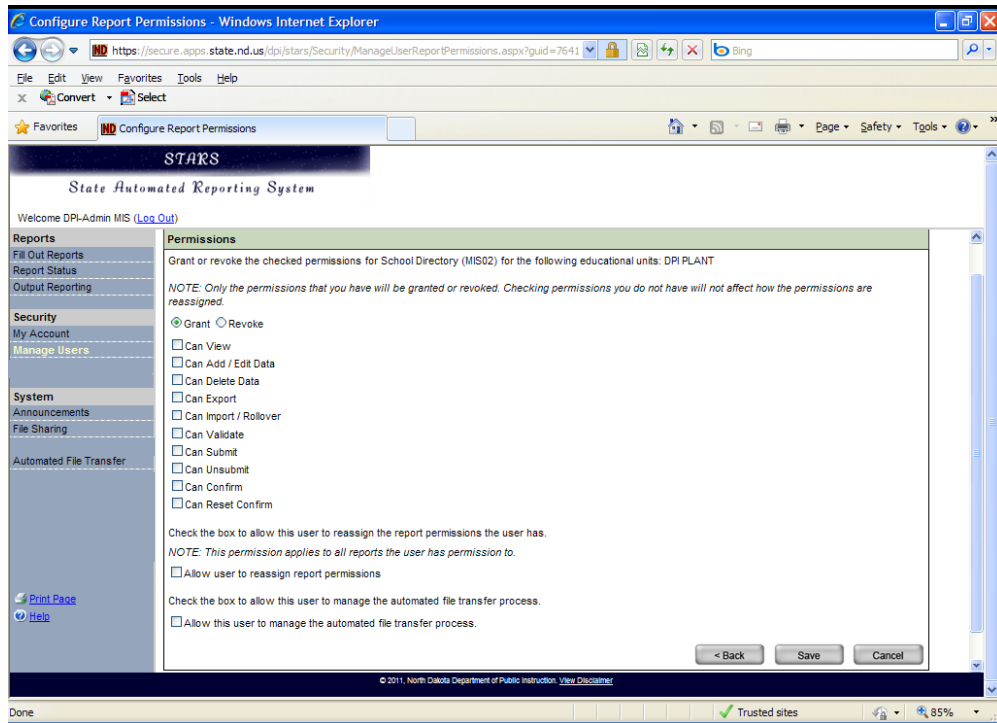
Configure Report Permissions - Windows Internet Explorer

https://secure.apps.state.nd.us/dpi/stars/Security/ManageUserReportPermissions.aspx?guid=7641

Bing

File Edit View Favorites Tools Help

Convert Select

Favorites Configure Report Permissions

Page Safety Tools

STARS

State Automated Reporting System

Welcome DPI-Admin MIS (Log Out)

Reports
Fill Out Reports
Report Status
Output Reporting

Security
My Account
Manage Users

System
Announcements
File Sharing

Automated File Transfer

Print Page
Help

Permissions

Grant or revoke the checked permissions for School Directory (MIS02) for the following educational units: DPI PLANT

NOTE: Only the permissions that you have will be granted or revoked. Checking permissions you do not have will not affect how the permissions are reassigned.

Grant Revoke

Can View
Can Add / Edit Data
Can Delete Data
Can Export
Can Import / Rollover
Can Validate
Can Submit
Can Unsubmit
Can Confirm
Can Reset Confirm

Check the box to allow this user to reassign the report permissions the user has.

NOTE: This permission applies to all reports the user has permission to.

Allow user to reassign report permissions

Check the box to allow this user to manage the automated file transfer process.

Allow this user to manage the automated file transfer process.

< Back Save Cancel

© 2011, North Dakota Department of Public Instruction. View Disclaimer

Done Trusted sites 85%